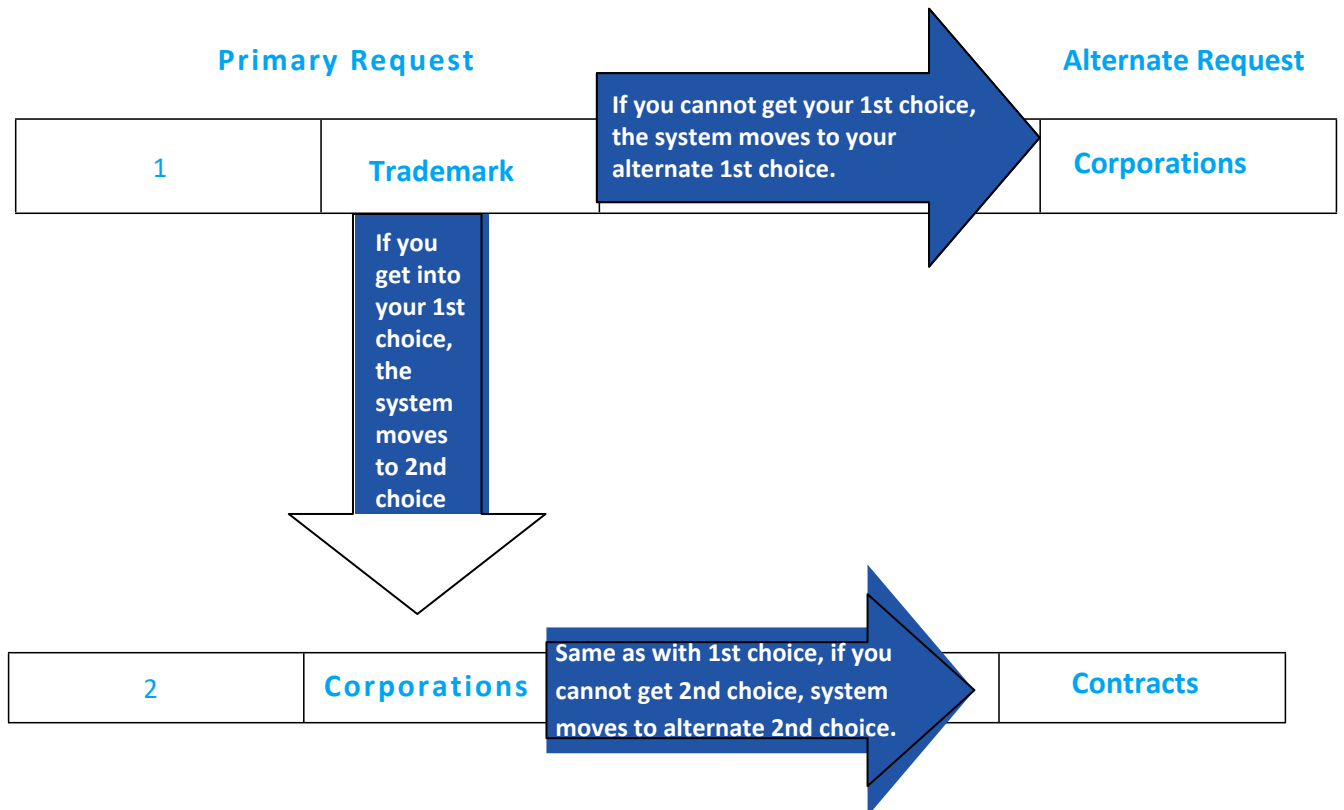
Primary Request

Alternate Request

1

Trademark

If you cannot get your 1st choice, the system moves to your alternate 1st choice.

Corporations

If you get into your 1st choice, the system moves to 2nd choice

2

Corporations

Same as with 1st choice, if you cannot get 2nd choice, system moves to alternate 2nd choice.

Contracts